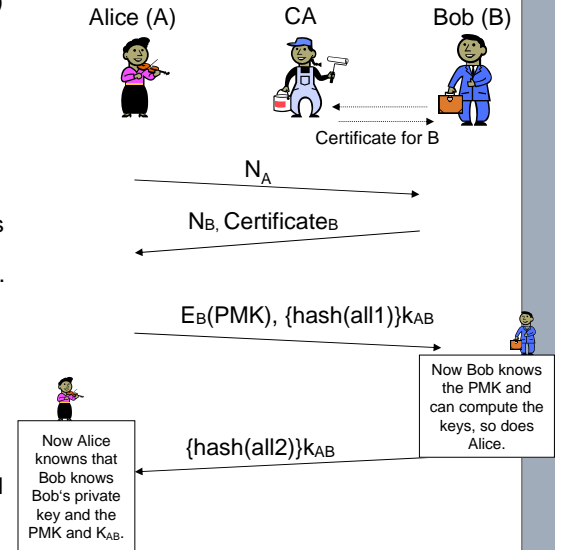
Alice (A)

CA

Bob (B)

Certificate for B

$N_A$

$N_B$, $Certificate_B$

$E_B(PMK)$, $\{hash(all1)\}k_{AB}$

Now Bob knows the PMK and can compute the keys, so does Alice.

$\{hash(all2)\}k_{AB}$

Now Alice knowns that Bob knows Bob's private key and the PMK and $K_{AB}$.